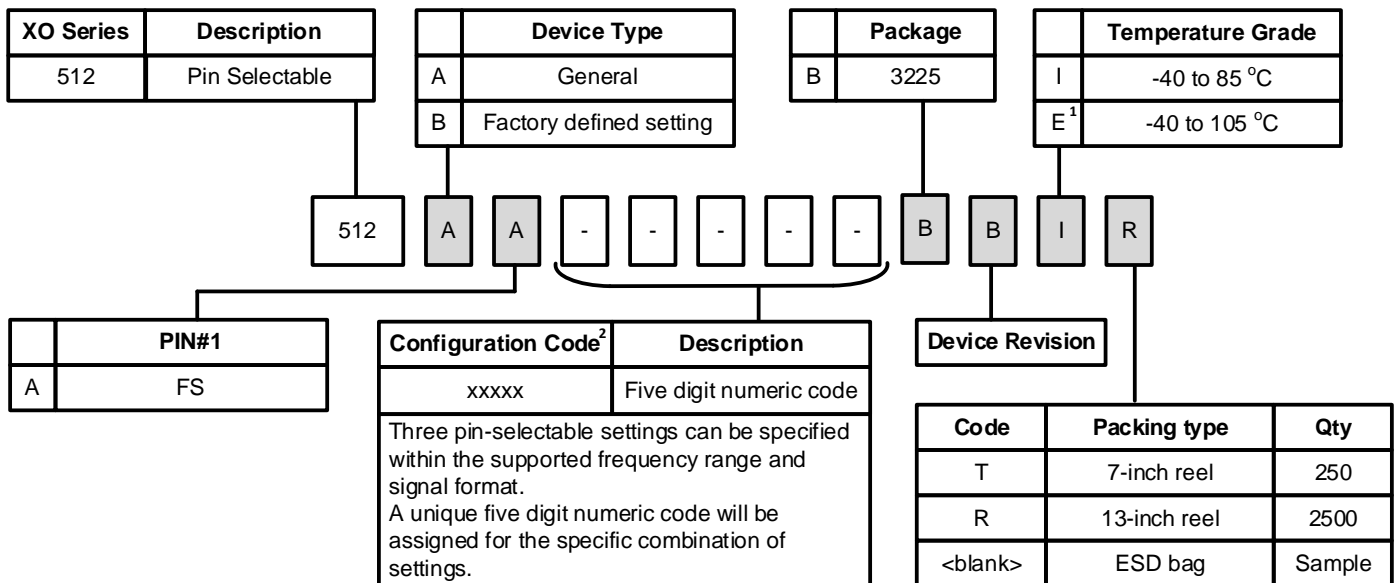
| XO Series | Description |
|---|---|
| 512 | Pin Selectable |

| | Device Type |
|---|---|
| A | General |
| B | Factory defined setting |

| | Package |
|---|---|
| B | 3225 |

| | Temperature Grade |
|---|---|
| I | -40 to 85 $^{o}$C |
| E$^{1}$ | -40 to 105 $^{o}$C |

512 A A - - - - - B B I R

| | PIN#1 |
|---|---|
| A | FS |

| Configuration Code$^{2}$ | Description |
|---|---|
| xxxxx | Five digit numeric code |

Three pin-selectable settings can be specified within the supported frequency range and signal format.
A unique five digit numeric code will be assigned for the specific combination of settings.

Device Revision

| Code | Packing type | Qty |
|---|---|---|
| T | 7-inch reel | 250 |
| R | 13-inch reel | 2500 |
| <blank> | ESD bag | Sample |